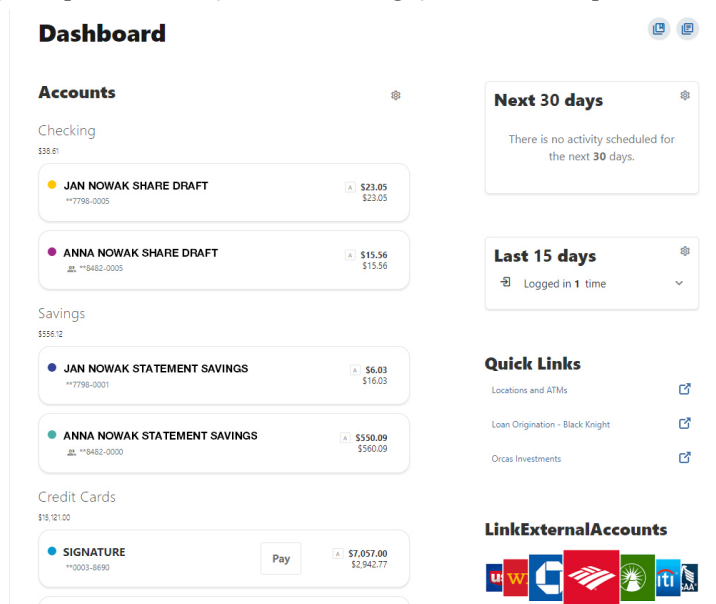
Dashboard

Accounts

Checking
$38.61

JAN NOWAK SHARE DRAFT
**7798-0005
A $23.05
$23.05

ANNA NOWAK SHARE DRAFT
**8482-0005
A $15.56
$15.56

Savings
$556.12

JAN NOWAK STATEMENT SAVINGS
**7798-0001
A $6.03
$16.03

ANNA NOWAK STATEMENT SAVINGS
**8482-0000
A $550.09
$560.09

Credit Cards
$15,121.00

SIGNATURE
**0003-8690
Pay
A $7,057.00
$2,942.77

Next 30 days

There is no activity scheduled for the next **30** days.

Last 15 days

Logged in **1** time

Quick Links

Locations and ATMs

Loan Origination - Black Knight

Orcas Investments

LinkExternalAccounts